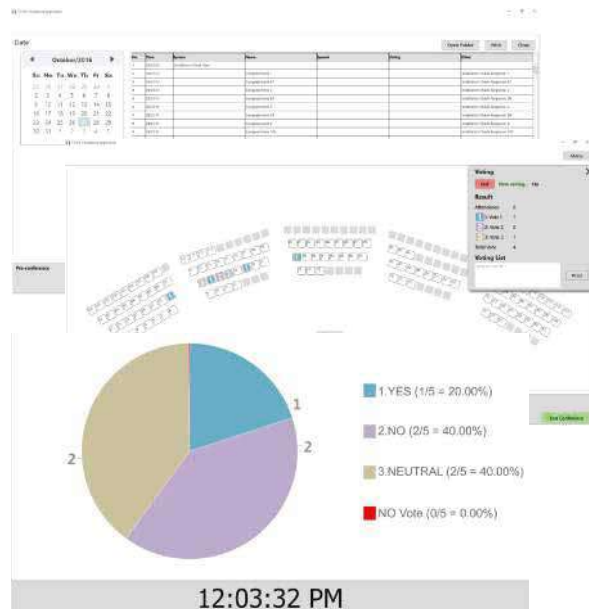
Date

October/2016

Su Mo Tu We Th Fr Sa

Open Folder

Print

Close

Voting

Start

Now voting

No

Result

Attendance

Total vote

Voting List

Menu

Pre-conference

1

2

2

1.YES (1/5 = 20.00%)

2.NO (2/5 = 40.00%)

3.NEUTRAL (2/5 = 40.00%)

NO Vote (0/5 = 0.00%)

12:03:32 PM